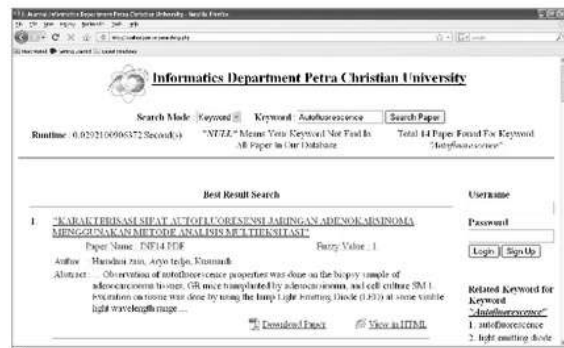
Informatics Department Petra Christian University

Search Mode Keyword Keyword Autofluorescence Search Paper

Runtime : 0.0202100906372 Second(s)

"NULL" Means Your Keyword Not Find In All Paper In Our Database

Total 14 Paper Found For Keyword "Autofluorescence"

Best Result Search

1. "KARAKTERISASI SIFAT AUTOFLUORESENSI JARINGAN ADENOKARSINOMA MENGGUNAKAN METODE ANALISIS MULTIEKSITASI"

Paper Name : INF14.PDF

Fuzzy Value : 1

Author : Hamdani zain, Aryo tedjo, Kusmadi

Abstract : ... Observation of autofluorescence properties was done on the biopsy sample of adenocarcinoma tissues, GR mice transplanted by adenocarcinoma, and cell culture SM 1. Excitation on tissue was done by using the lamp Light Emitting Diode (LED) at some visible light wavelength range ...

Download Paper

View in HTML

Username

Password

Login Sign Up

Related Keyword for Keyword "Autofluorescence"

1. autofluorescence

2. light emitting diode